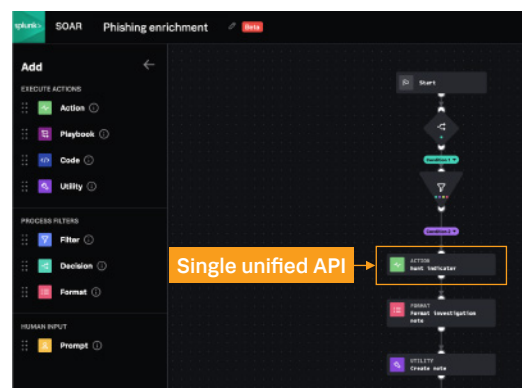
splunk> SOAR Phishing enrichment Beta

Add

EXECUTE ACTIONS

Action

Playbook

Code

Utility

PROCESS FILTERS

Filter

Decision

Format

HUMAN INPUT

Prompt

Start

Condition 1

Condition 2

Single unified API

ACTION
Hunt indicator

FORMAT
Format investigation note

UTILITY
Create note